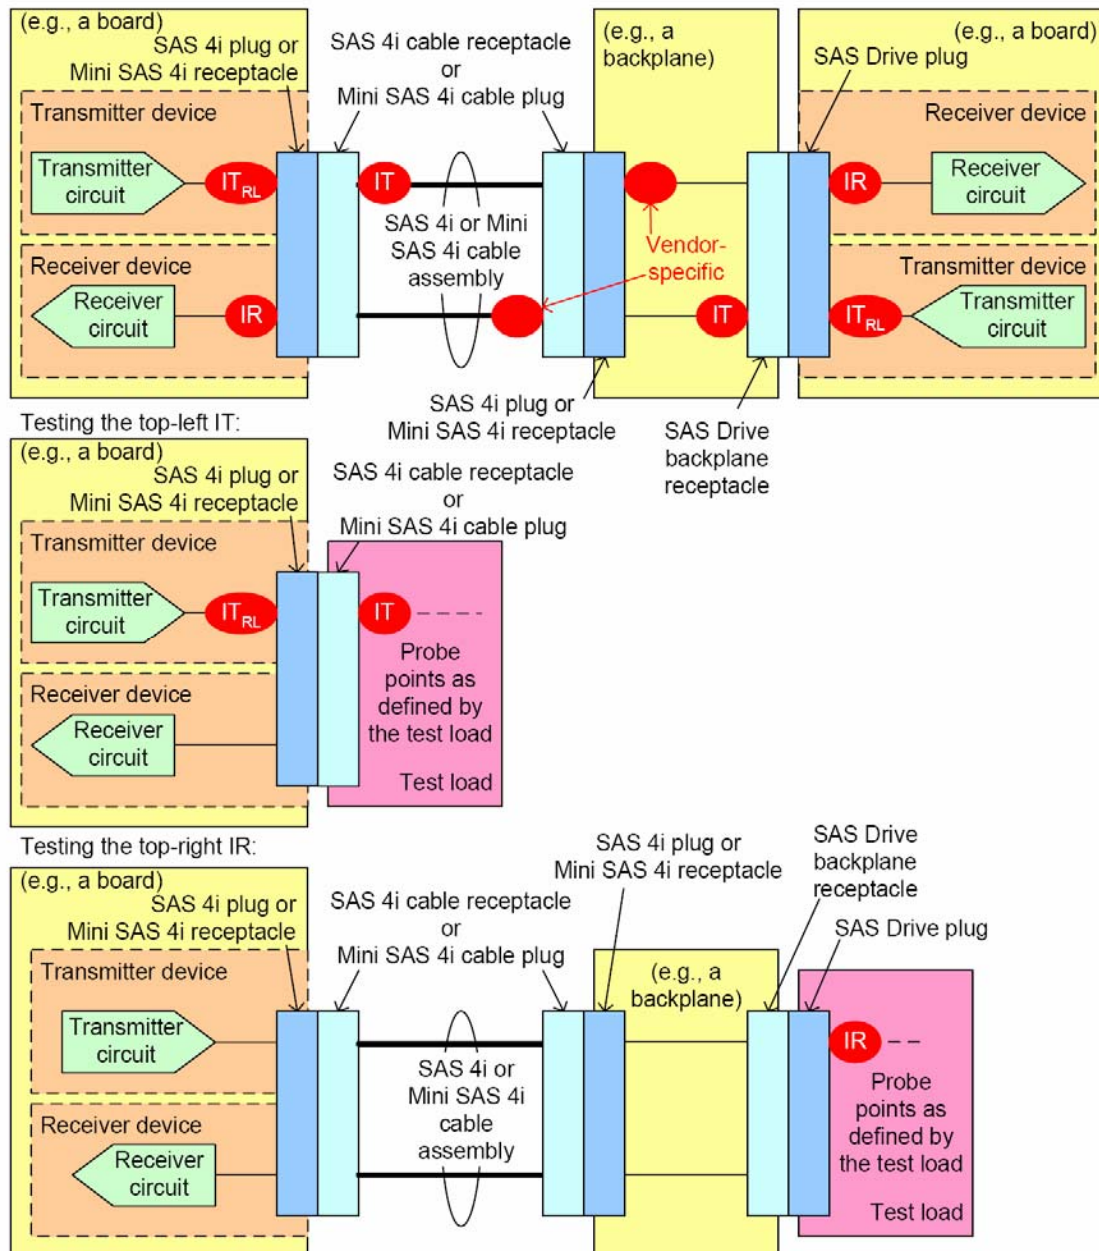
(e.g., a board)
SAS 4i plug or Mini SAS 4i receptacle
SAS 4i cable receptacle or Mini SAS 4i cable plug
(e.g., a backplane)
(e.g., a board)
SAS Drive plug
Transmitter device
Receiver device
Transmitter circuit
$IT_{RL}$
IT
IR
Receiver circuit
SAS 4i or Mini SAS cable assembly
Vendor-specific
Receiver device
Transmitter device
Receiver circuit
IR
IT
$IT_{RL}$
Transmitter circuit
SAS 4i plug or Mini SAS 4i receptacle
SAS Drive backplane receptacle

Testing the top-left IT:
(e.g., a board)
SAS 4i plug or Mini SAS 4i receptacle
SAS 4i cable receptacle or Mini SAS 4i cable plug
Transmitter device
Transmitter circuit
$IT_{RL}$
IT
Probe points as defined by the test load
Receiver device
Receiver circuit
Test load

Testing the top-right IR:
SAS 4i plug or Mini SAS 4i receptacle
SAS Drive backplane receptacle
(e.g., a board)
SAS 4i plug or Mini SAS 4i receptacle
SAS 4i cable receptacle or Mini SAS 4i cable plug
SAS Drive plug
Transmitter device
(e.g., a backplane)
Transmitter circuit
IR
SAS 4i or Mini SAS 4i cable assembly
Probe points as defined by the test load
Receiver device
Receiver circuit
Test load